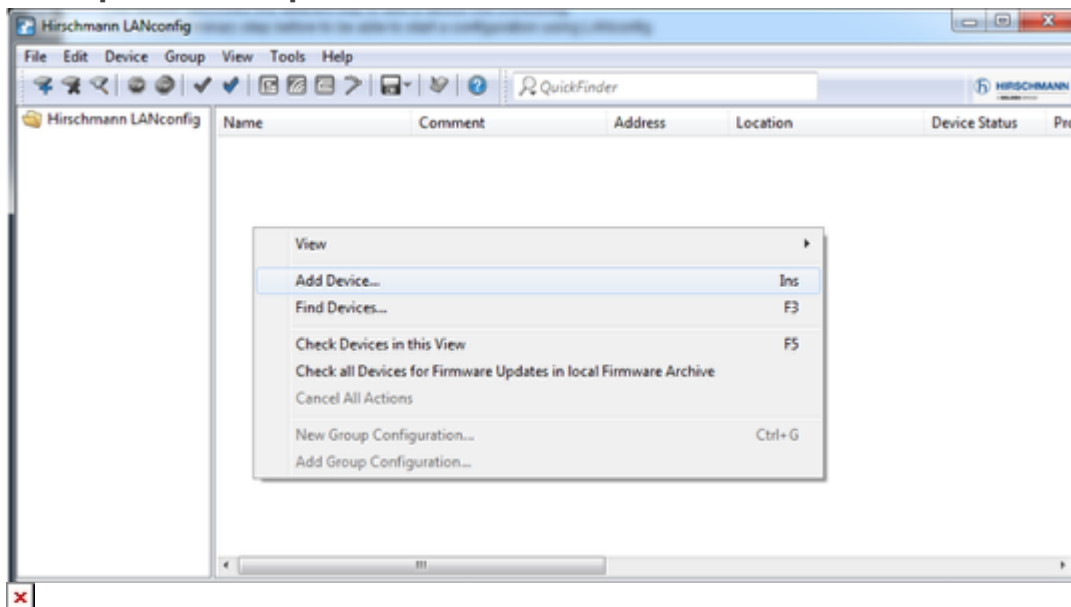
Hirschmann LANconfig

File Edit Device Group View Tools Help

QuickFinder

HIRSCHMANN

Hirschmann LANconfig

| Name | Comment | Address | Location | Device Status | Pr |
|---|---|---|---|---|---|

View

Add Device... Ins
Find Devices... F3

Check Devices in this View F5
Check all Devices for Firmware Updates in local Firmware Archive
Cancel All Actions

New Group Configuration... Ctrl+G
Add Group Configuration...